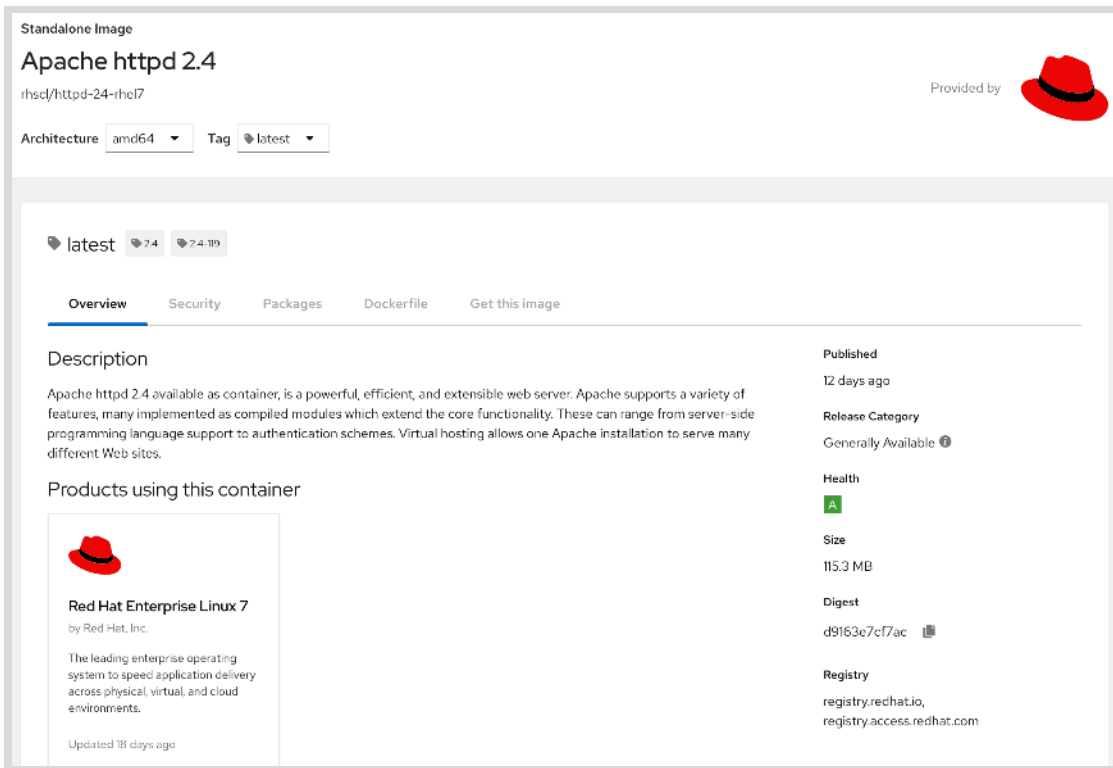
Standalone Image

Apache httpd 2.4

rhscl/httpd-24-rhel7

Architecture amd64 Tag latest

Provided by

latest 2.4 2.4-119

Overview Security Packages Dockerfile Get this image

Description

Apache httpd 2.4 available as container, is a powerful, efficient, and extensible web server. Apache supports a variety of features, many implemented as compiled modules which extend the core functionality. These can range from server-side programming language support to authentication schemes. Virtual hosting allows one Apache installation to serve many different Web sites.

Products using this container

Red Hat Enterprise Linux 7

by Red Hat, Inc.

The leading enterprise operating system to speed application delivery across physical, virtual, and cloud environments.

Updated 18 days ago

Published

12 days ago

Release Category

Generally Available

Health

A

Size

115.3 MB

Digest

d9163e7cf7ac

Registry

registry.redhat.io, registry.access.redhat.com